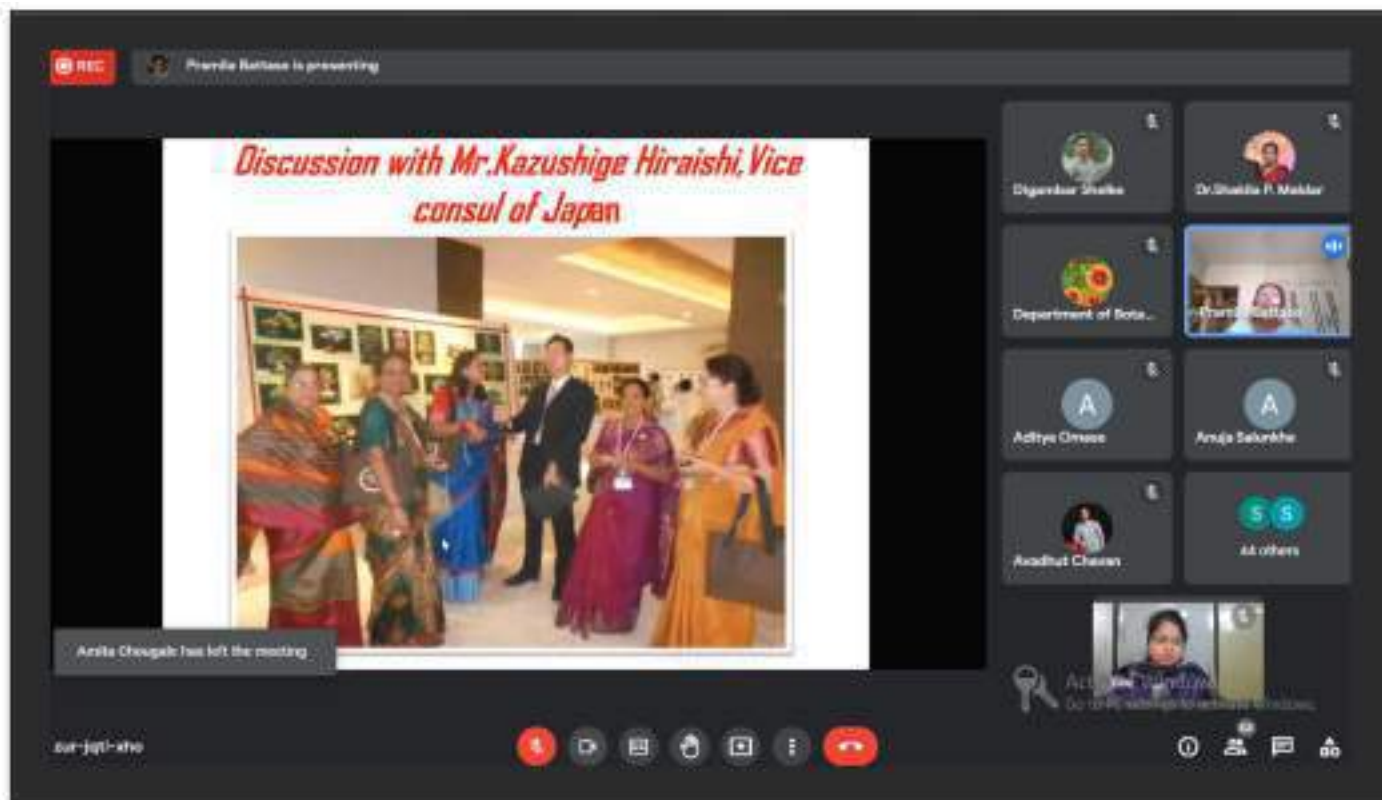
REC

Pramila Battase is presenting

Discussion with Mr.Kazushige Hiraishi,Vice consul of Japan

Digambar Shelke

Dr.Shakila P. Maldar

Department of Bota...

Pramila Battase

Aditya Omase

Anuja Salunkhe

Avadhut Chavan

44 others

Amita Chougale has left the meeting

Activate Windows
Go to PC settings to activate Windows.

zur-jqti-xho

52